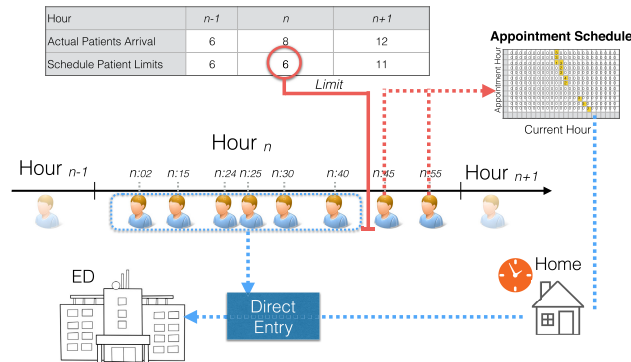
| Hour | n-1 | n | n+1 |
|---|---|---|---|
| Actual Patients Arrival | 6 | 8 | 12 |
| Schedule Patient Limits | 6 | 6 | 11 |

Limit

Appointment Schedule

Appointment Hour

Current Hour

Hour $_n$

Hour $_{n-1}$

n:02 n:15 n:24 n:25 n:30 n:40 n:45 n:55

Hour $_{n+1}$

Home

ED

Direct Entry